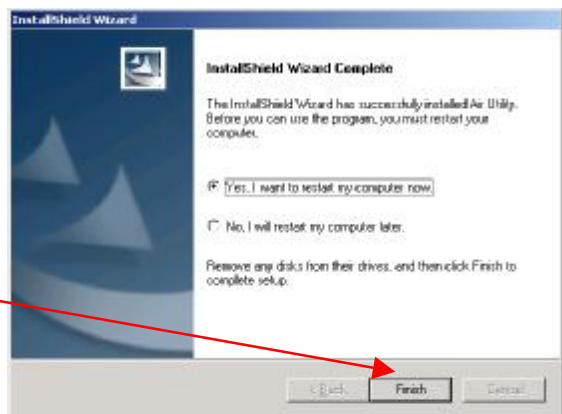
InstallShield Wizard

InstallShield Wizard Complete

The InstallShield Wizard has successfully installed Air Utility. Before you can use the program, you must restart your computer.

Yes, I want to restart my computer now.

No, I will restart my computer later.

Remove any disks from their drives, and then click Finish to complete setup.

< Back

Finish

Cancel